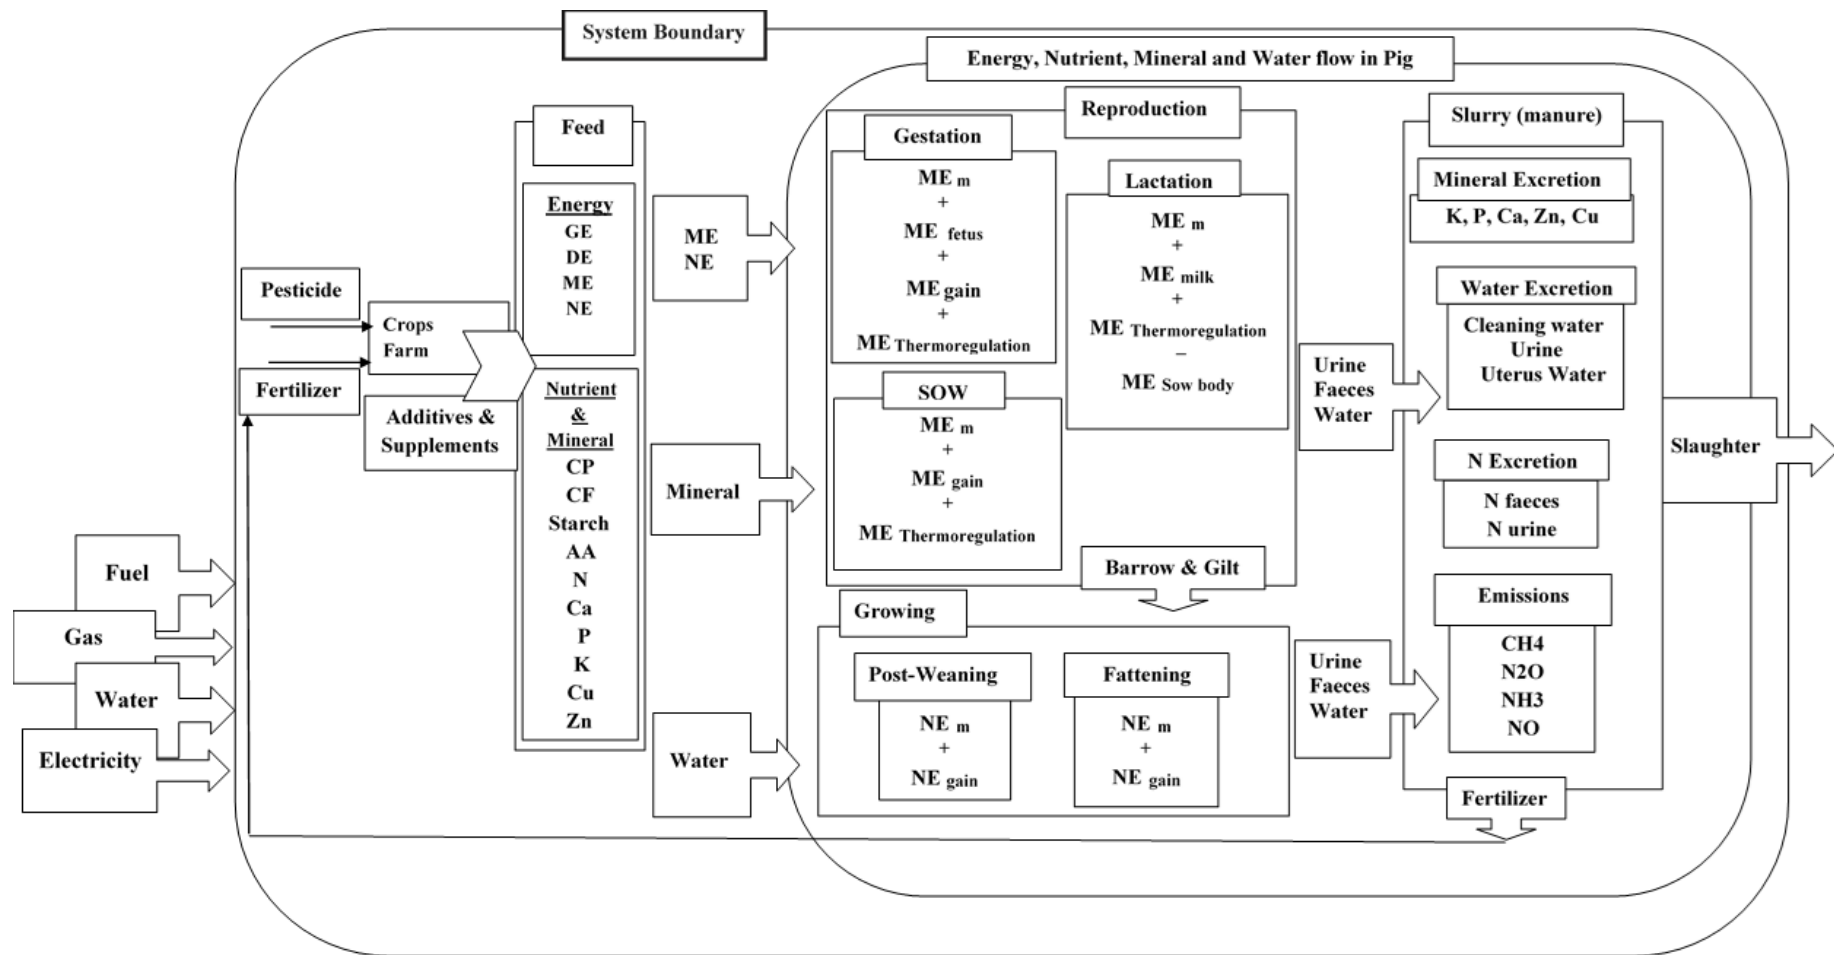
System Boundary

Energy, Nutrient, Mineral and Water flow in Pig

Fuel

Gas

Water

Electricity

Pesticide

Fertilizer

Crops Farm

Additives & Supplements

Feed

Energy
GE
DE
ME
NE

Nutrient & Mineral
CP
CF
Starch
AA
N
Ca
P
K
Cu
Zn

ME
NE

Mineral

Water

Reproduction

Gestation
ME $_m$
+
ME $_{fetus}$
+
ME $_{gain}$
+
ME $_{Thermoregulation}$

Lactation
ME $_m$
+
ME $_{milk}$
+
ME $_{Thermoregulation}$
−
ME $_{Sow\ body}$

SOW
ME $_m$
+
ME $_{gain}$
+
ME $_{Thermoregulation}$

Barrow & Gilt

Growing

Post-Weaning
NE $_m$
+
NE $_{gain}$

Fattening
NE $_m$
+
NE $_{gain}$

Urine
Faeces
Water

Urine
Faeces
Water

Slurry (manure)

Mineral Excretion
K, P, Ca, Zn, Cu

Water Excretion
Cleaning water
Urine
Uterus Water

N Excretion
N faeces
N urine

Emissions
CH4
N2O
NH3
NO

Fertilizer

Slaughter